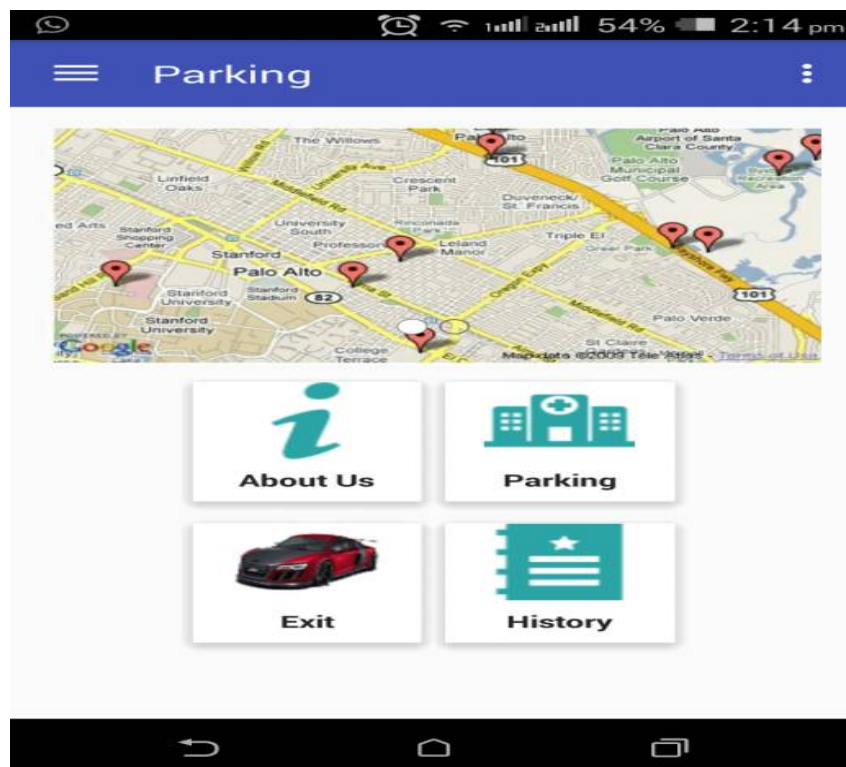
54% 2:14 pm

Parking

Palo Alto
101
Palo Alto Airport of Santa Clara County
Palo Alto Municipal Golf Course
The Willows
Linfield Oaks
Crescent Park
Duveneck/ St. Francis
University South
Professorville
Leland Manor
Triple El
Stanford Shopping Center
Stanford
Palo Alto
Stanford University
Stanford Stadium
82
Stanford University
101
Palo Verde
College Terrace
St Claire
Google
Map data ©2009 Tele Atlas - Terms of Use

About Us
Parking
Exit
History